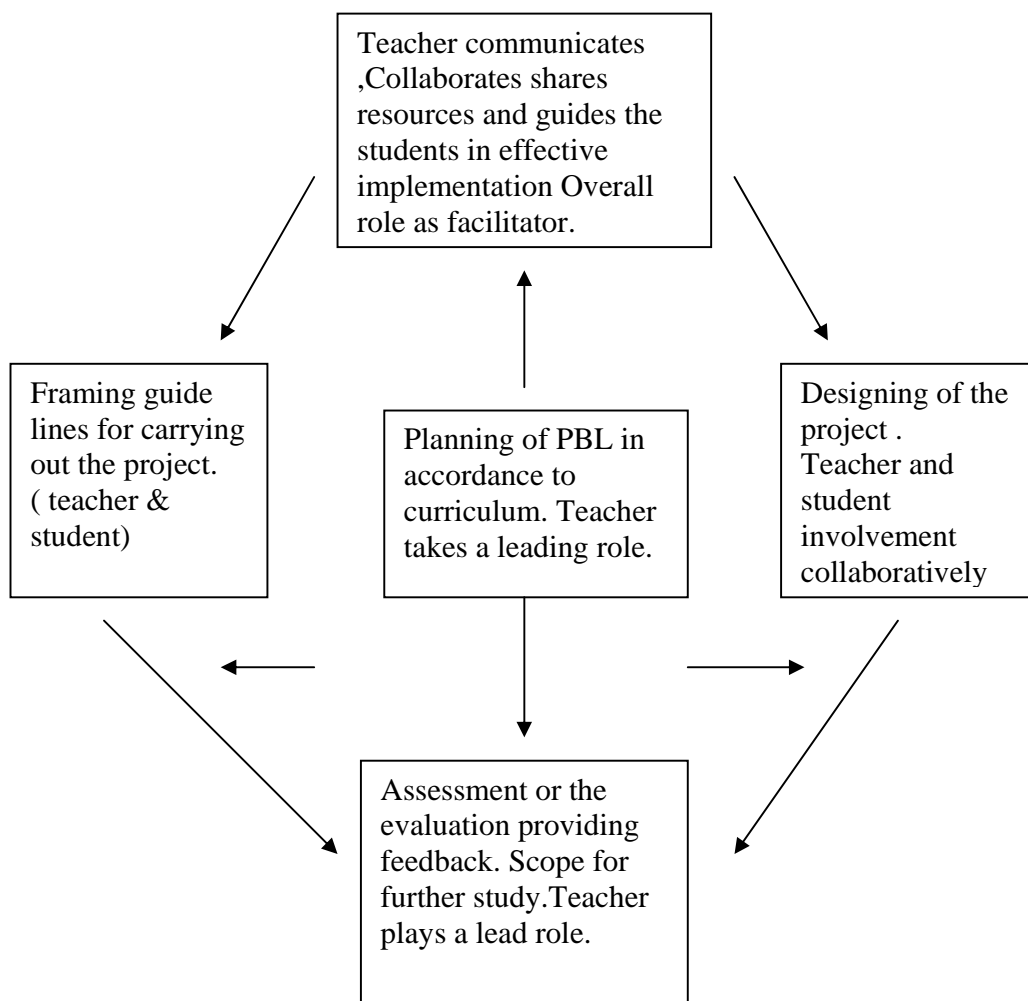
Teacher communicates ,Collaborates shares resources and guides the students in effective implementation Overall role as facilitator.

Framing guide lines for carrying out the project. ( teacher & student)

Planning of PBL in accordance to curriculum. Teacher takes a leading role.

Designing of the project . Teacher and student involvement collaboratively

Assessment or the evaluation providing feedback. Scope for further study.Teacher plays a lead role.